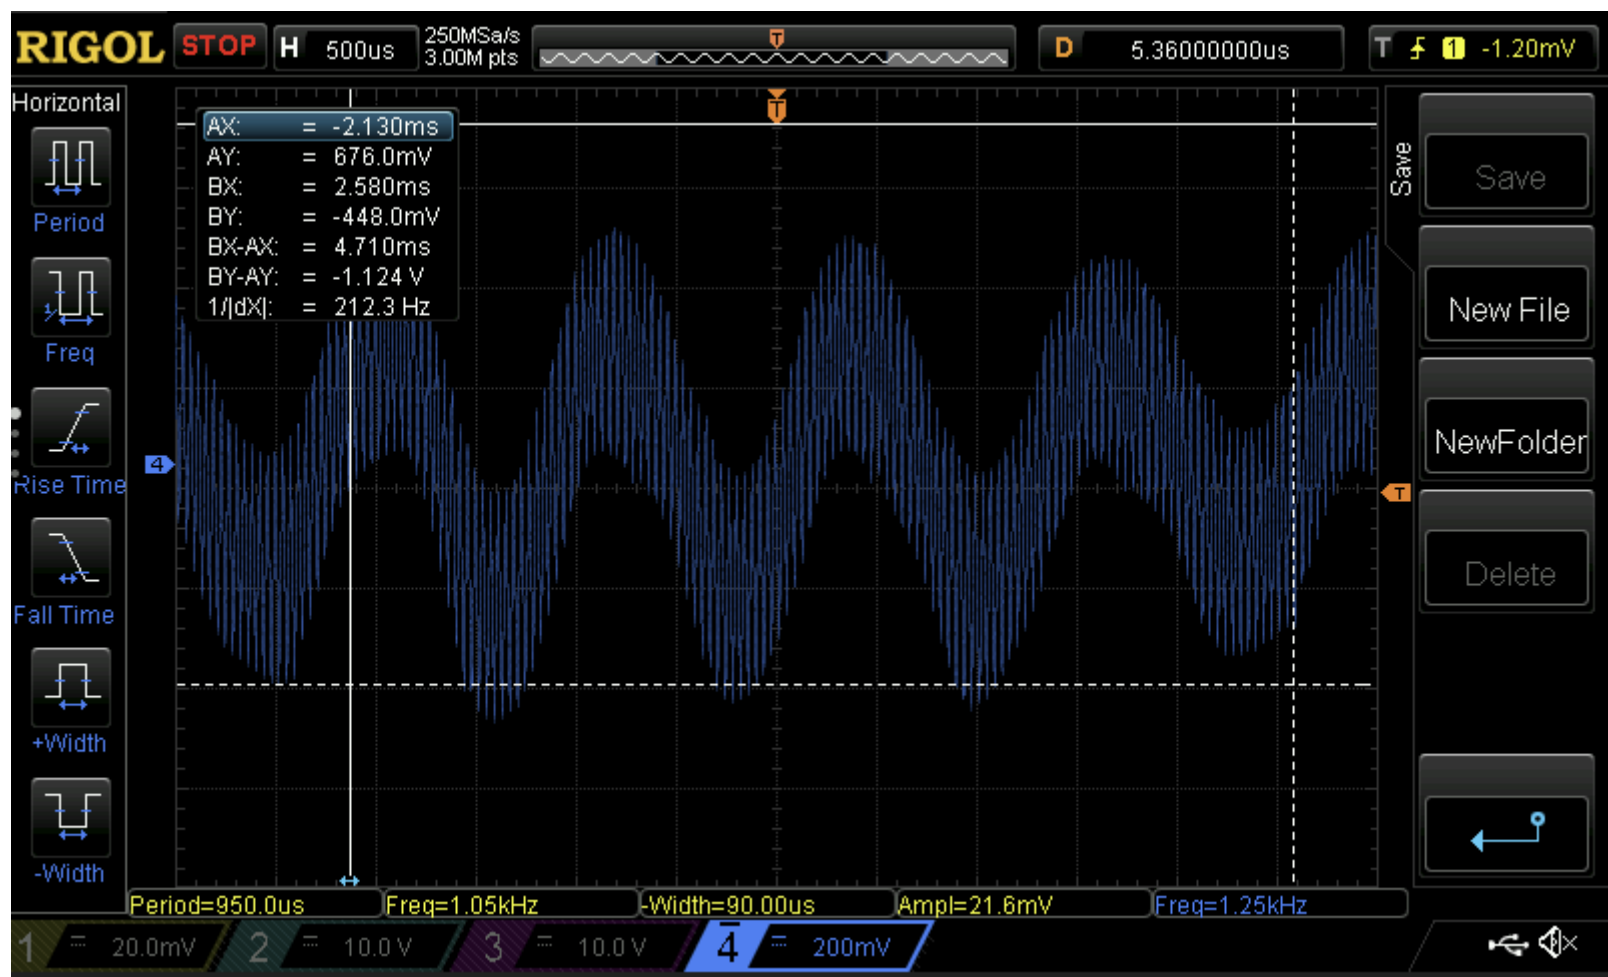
RIGOL STOP H 500us 250MSa/s 3.00M pts D 5.36000000us T 1 -1.20mV

Horizontal

Period

Freq

Rise Time

Fall Time

+Width

-Width

AX: = -2.130ms
AY: = 676.0mV
BX: = 2.580ms
BY: = -448.0mV
BX-AX: = 4.710ms
BY-AY: = -1.124 V
1/|dX|: = 212.3 Hz

4

T

Save

Save

New File

NewFolder

Delete

Period=950.0us Freq=1.05kHz -Width=90.00us Ampl=21.6mV Freq=1.25kHz

1 20.0mV 2 10.0 V 3 10.0 V 4 200mV